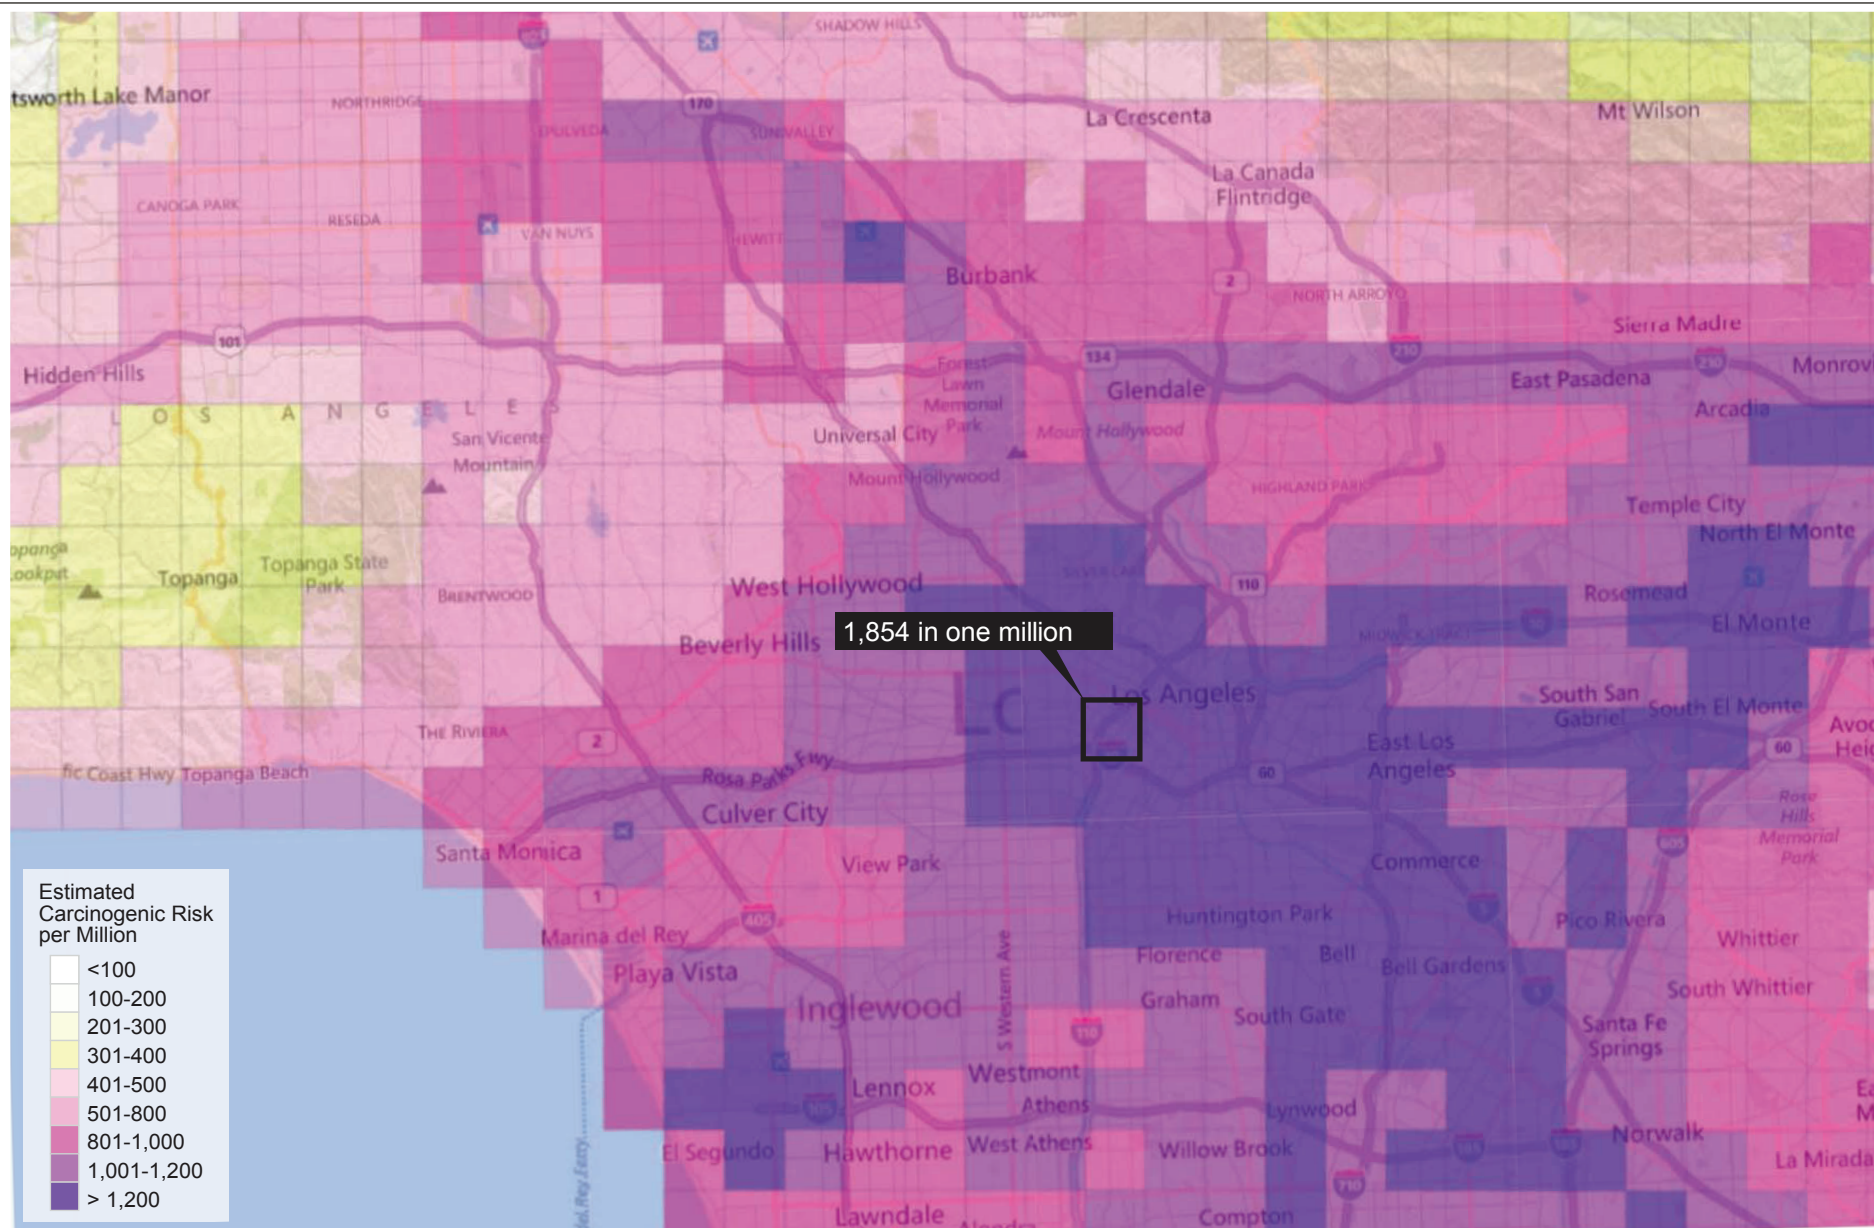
SHADOW HILLS

tsworth Lake Manor

NORTHRIDGE

170

SEPULVEDA

SUN VALLEY

La Crescenta

Mt Wilson

La Canada Flintridge

CANOGA PARK

RESEDA

VAN NUYS

Burbank

2

NORTH ARROYO

101

210

Sierra Madre

Hidden Hills

LOS ANGELES

134

Glendale

East Pasadena

210

Monrov

Arcadia

San Vicente Mountain

Universal City

Forest Lawn Memorial Park

Mount Hollywood

Mount Hollywood

HIGHLAND PARK

Temple City

North El Monte

Topanga Lookout

Topanga

Topanga State Park

BRENTWOOD

West Hollywood

110

Rosemead

El Monte

Beverly Hills

1,854 in one million

Los Angeles

South San Gabriel

South El Monte

Avo Hei

THE RIVIERA

2

East Los Angeles

60

60

fic Coast Hwy Topanga Beach

Rosa Parks Fwy

Culver City

Rose Hills Memorial Park

Santa Monica

View Park

Commerce

1

405

Huntington Park

Pico Rivera

Whittier

Marina del Rey

Florence

Bell

Bell Gardens

Playa Vista

Inglewood

S Western Ave

Graham

South Gate

South Whittier

110

Santa Fe Springs

Lennox

Westmont

Athens

Lynwood

El Segundo

Hawthorne

West Athens

Willow Brook

Norwalk

La Mirada

Lawndale

Compton

Estimated Carcinogenic Risk per Million

<100

100-200

201-300

301-400

401-500

501-800

801-1,000

1,001-1,200

> 1,200